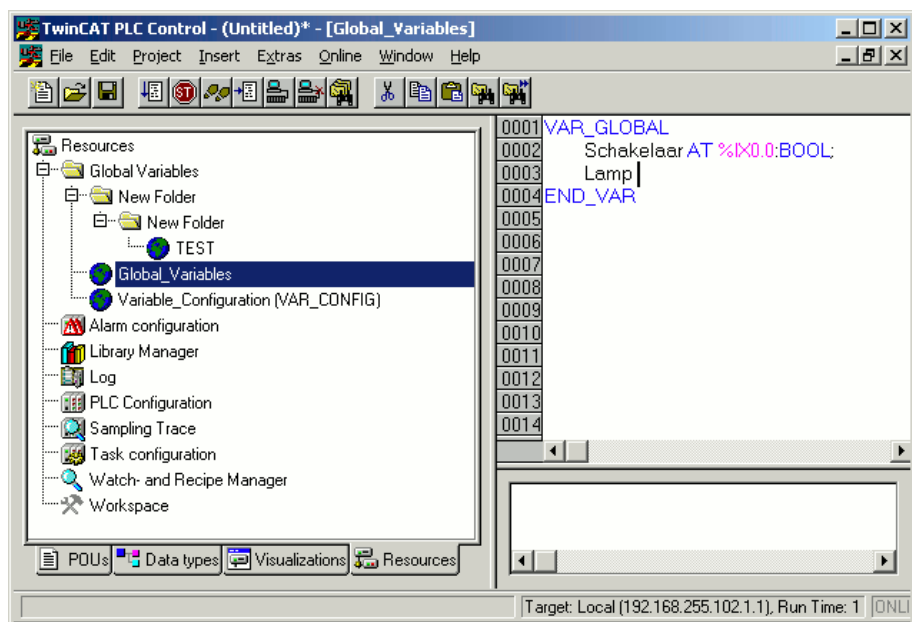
TwinCAT PLC Control - (Untitled)* - [Global_Variables]

File Edit Project Insert Extras Online Window Help

Resources
Global Variables
New Folder
New Folder
TEST
Global_Variables
Variable_Configuration (VAR_CONFIG)
Alarm configuration
Library Manager
Log
PLC Configuration
Sampling Trace
Task configuration
Watch- and Recipe Manager
Workspace

POUs Data types Visualizations Resources

0001 VAR_GLOBAL
0002 Schakelaar AT %IX0.0:BOOL;
0003 Lamp
0004 END_VAR
0005
0006
0007
0008
0009
0010
0011
0012
0013
0014

Target: Local (192.168.255.102.1.1), Run Time: 1 ONLI